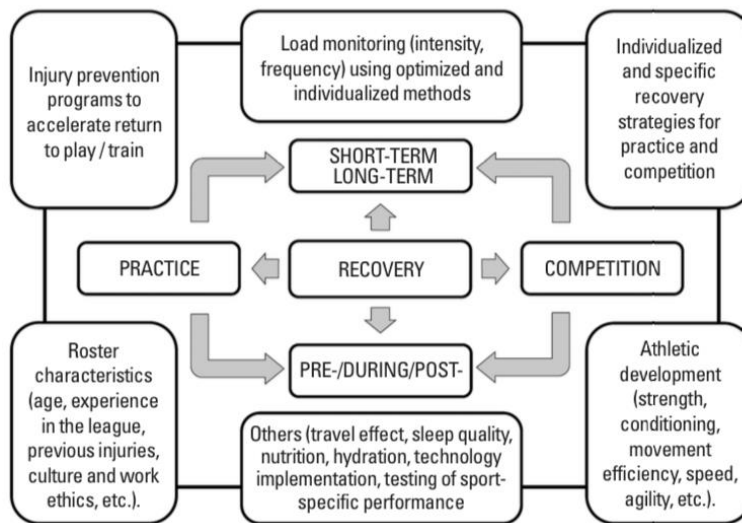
Injury prevention programs to accelerate return to play / train

Load monitoring (intensity, frequency) using optimized and individualized methods

Individualized and specific recovery strategies for practice and competition

SHORT-TERM
LONG-TERM

PRACTICE

RECOVERY

COMPETITION

PRE-/DURING/POST-

Roster characteristics (age, experience in the league, previous injuries, culture and work ethics, etc.).

Others (travel effect, sleep quality, nutrition, hydration, technology implementation, testing of sport-specific performance

Athletic development (strength, conditioning, movement efficiency, speed, agility, etc.).